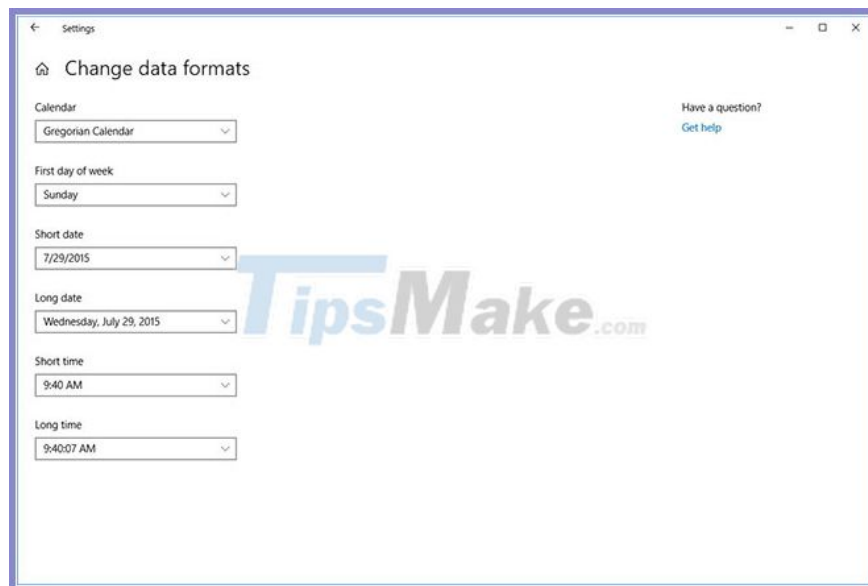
Settings

Change data formats

Calendar
Gregorian Calendar

First day of week
Sunday

Short date
7/29/2015

Long date
Wednesday, July 29, 2015

Short time
9:40 AM

Long time
9:40:07 AM

Have a question?
Get help

TipsMake.com